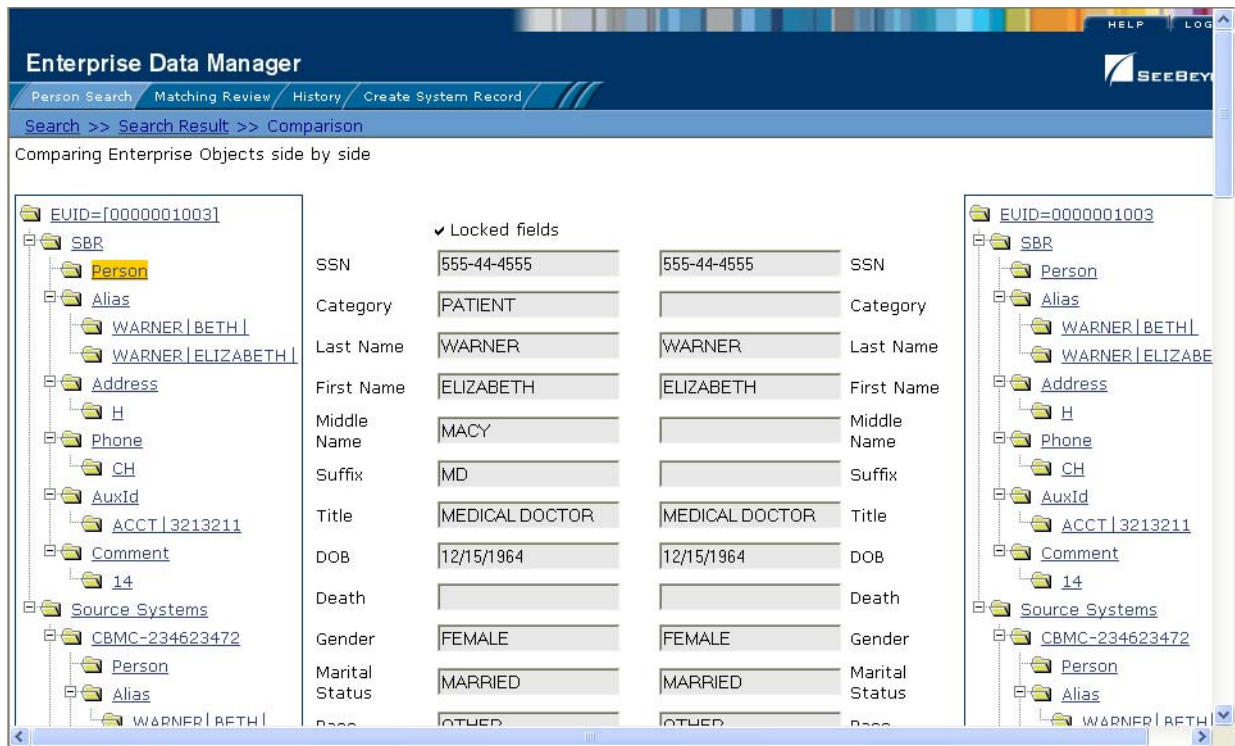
HELP LOG

Enterprise Data Manager

SEEBEY

Person Search Matching Review History Create System Record

Search >> Search Result >> Comparison

Comparing Enterprise Objects side by side

EUID=[0000001003]
SBR
Person
Alias
WARNER|BETH|
WARNER|ELIZABETH|
Address
H
Phone
CH
AuxId
ACCT|3213211
Comment
14
Source Systems
CBMC-234623472
Person
Alias
WARNER|BETH|

✔ Locked fields

| | | | |
|---|---|---|---|
| SSN | 555-44-4555 | 555-44-4555 | SSN |
| Category | PATIENT | | Category |
| Last Name | WARNER | WARNER | Last Name |
| First Name | ELIZABETH | ELIZABETH | First Name |
| Middle Name | MACY | | Middle Name |
| Suffix | MD | | Suffix |
| Title | MEDICAL DOCTOR | MEDICAL DOCTOR | Title |
| DOB | 12/15/1964 | 12/15/1964 | DOB |
| Death | | | Death |
| Gender | FEMALE | FEMALE | Gender |
| Marital Status | MARRIED | MARRIED | Marital Status |
| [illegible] | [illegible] | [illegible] | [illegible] |

EUID=0000001003
SBR
Person
Alias
WARNER|BETH|
WARNER|ELIZABE
Address
H
Phone
CH
AuxId
ACCT|3213211
Comment
14
Source Systems
CBMC-234623472
Person
Alias
WARNER|BETH|